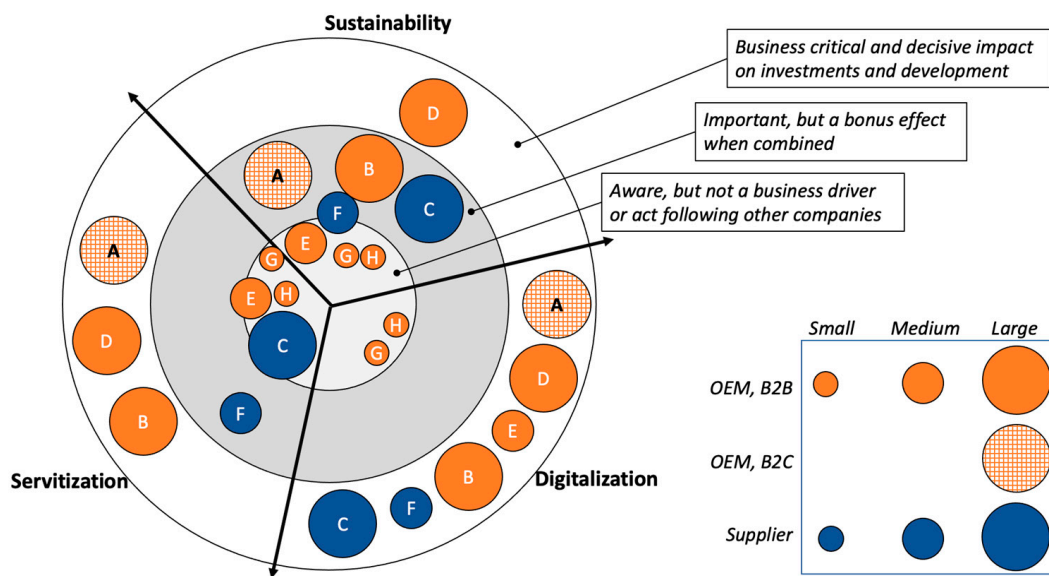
Sustainability

Business critical and decisive impact on investments and development

Important, but a bonus effect when combined

Aware, but not a business driver or act following other companies

D
A
B
F
C
E
G
G
H
E
H
C
H
G
A
D
B
F
A
D
E
B
F
C

Servitization

Digitalization

| | Small | Medium | Large |
|---|---|---|---|
| OEM, B2B | | | |
| OEM, B2C | | | |
| Supplier | | | |